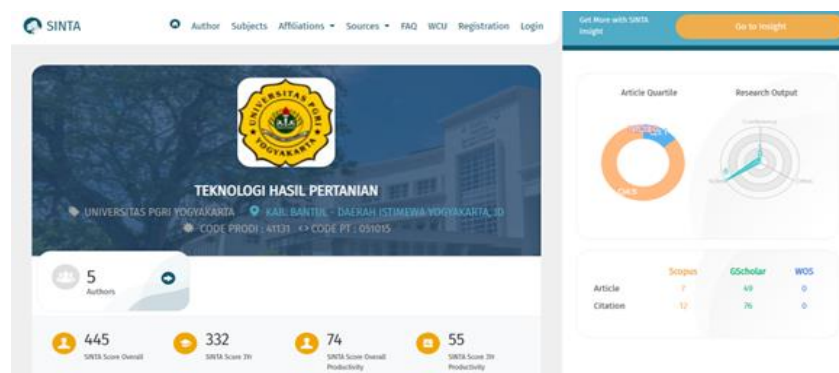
SINTA

Author Subjects Affiliations ▾ Sources ▾ FAQ WCU Registration Login

Get More with SINTA Insight

Go to Insight

UNIVERSITAS PGRI YOGYAKARTA

TEKNOLOGI HASIL PERTANIAN

UNIVERSITAS PGRI YOGYAKARTA KAB. BANTUL - DAERAH ISTIMEWA YOGYAKARTA, ID

CODE PRODI : 41131 CODE PT : 051015

5
Authors

445
SINTA Score Overall

332
SINTA Score 3Yr

74
SINTA Score Overall Productivity

55
SINTA Score 3Yr Productivity

Article Quartile

Research Output

| | Scopus | GScholar | WOS |
|---|---|---|---|
| Article | 7 | 49 | 0 |
| Citation | 12 | 76 | 0 |